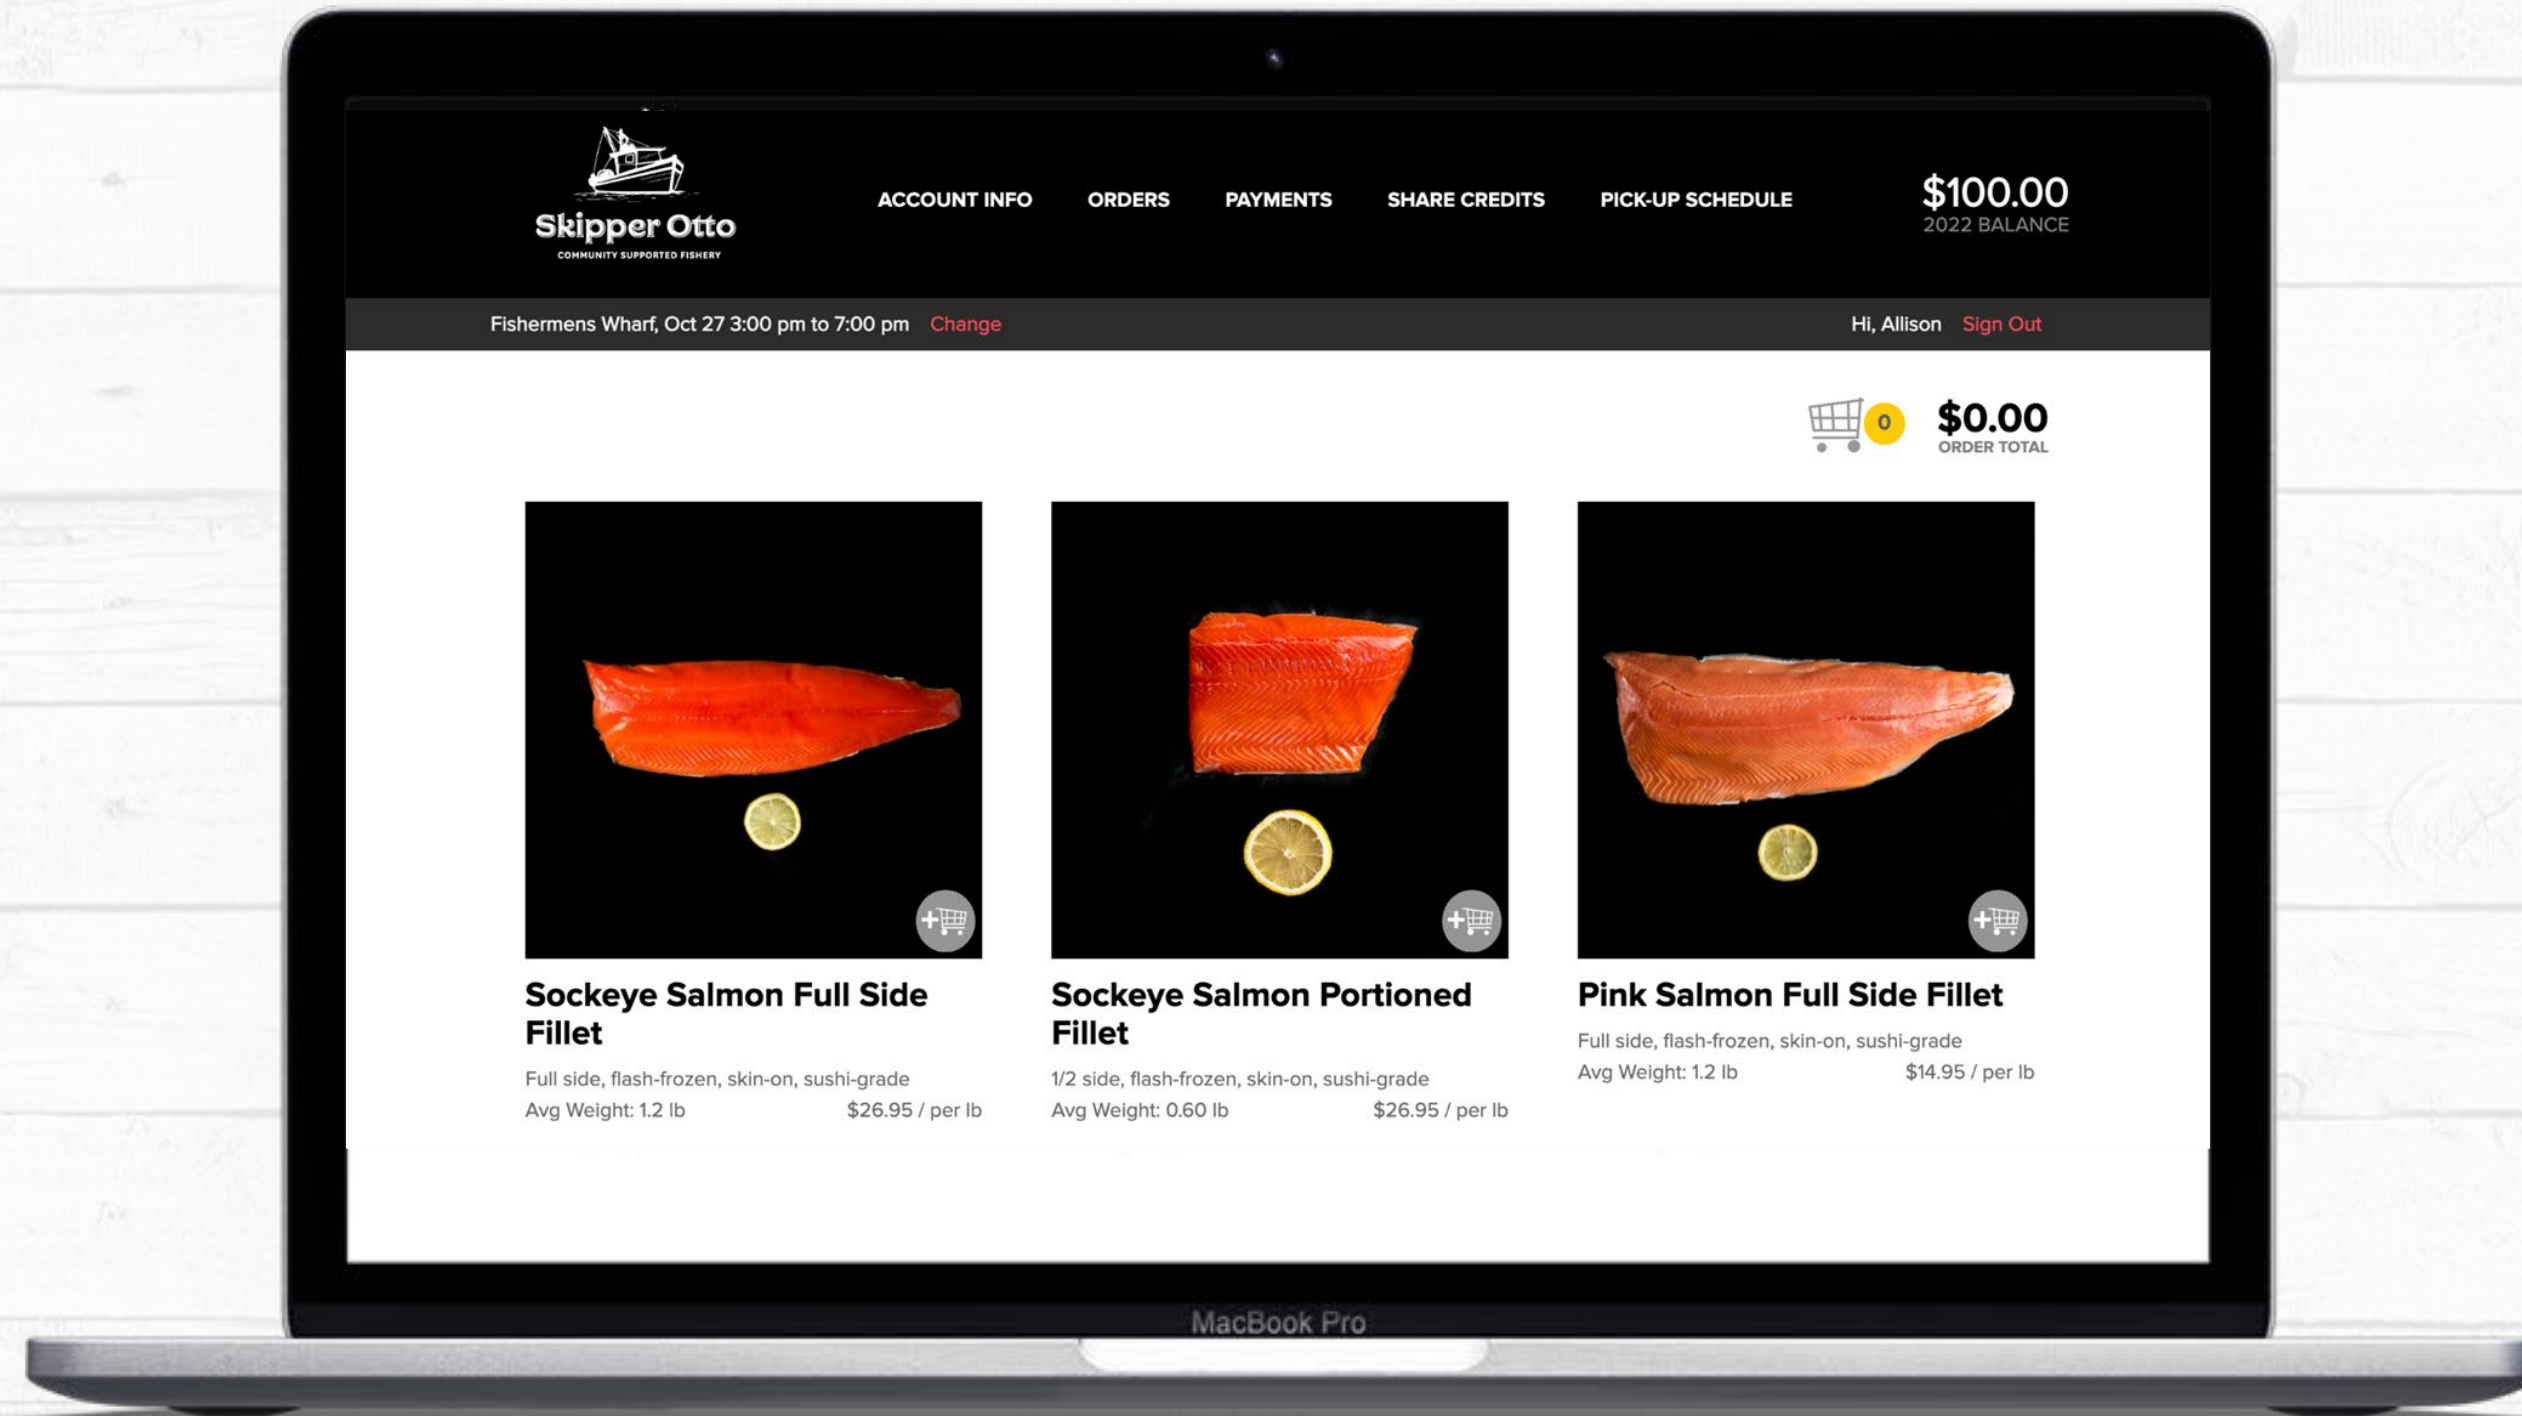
Skipper Otto
COMMUNITY SUPPORTED FISHERY

ACCOUNT INFO ORDERS PAYMENTS SHARE CREDITS PICK-UP SCHEDULE

$100.00
2022 BALANCE

Fishermens Wharf, Oct 27 3:00 pm to 7:00 pm Change

Hi, Allison Sign Out

0

$0.00
ORDER TOTAL

Sockeye Salmon Full Side Fillet
Full side, flash-frozen, skin-on, sushi-grade
Avg Weight: 1.2 lb $26.95 / per lb

Sockeye Salmon Portioned Fillet
1/2 side, flash-frozen, skin-on, sushi-grade
Avg Weight: 0.60 lb $26.95 / per lb

Pink Salmon Full Side Fillet
Full side, flash-frozen, skin-on, sushi-grade
Avg Weight: 1.2 lb $14.95 / per lb

MacBook Pro